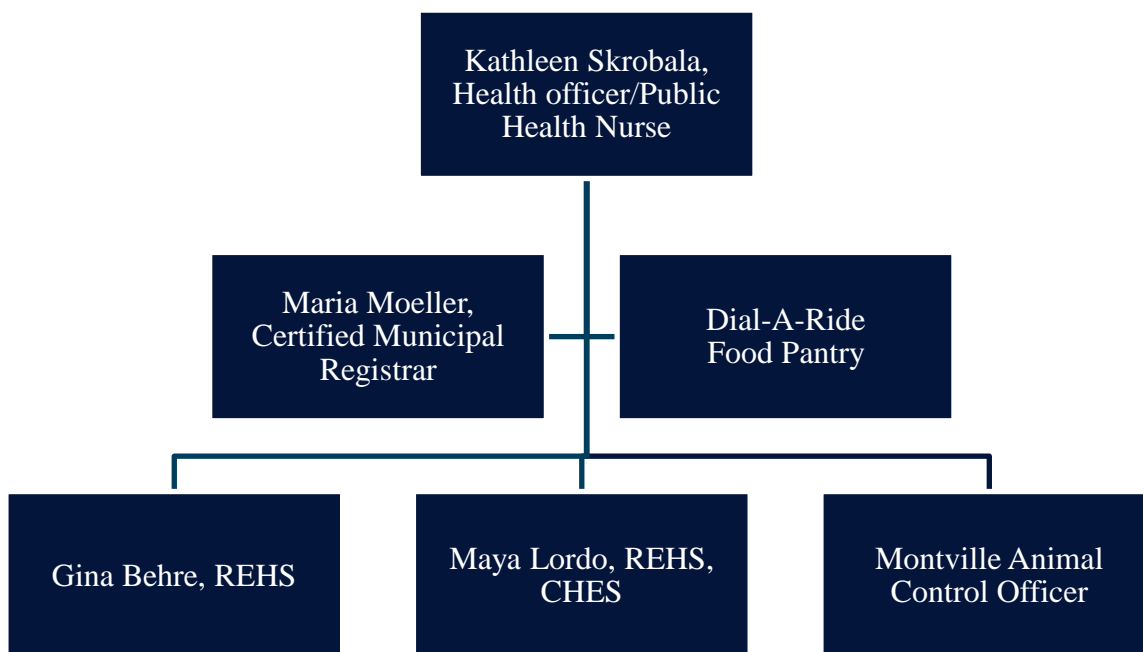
Kathleen Skrobala, Health officer/Public Health Nurse

Maria Moeller, Certified Municipal Registrar

Dial-A-Ride
Food Pantry

Gina Behre, REHS

Maya Lordo, REHS, CHES

Montville Animal Control Officer